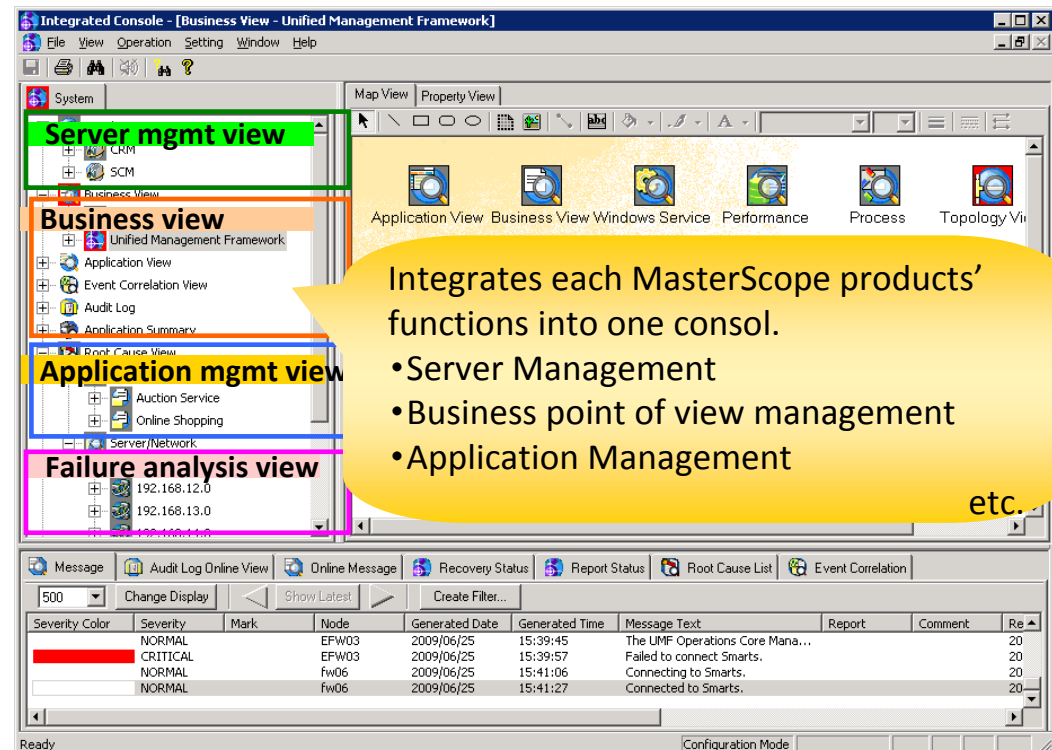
Integrated Console - [Business View - Unified Management Framework]

File View Operation Setting Window Help

System

Server mgmt view

CRM

SCM

Business View

Business view

Unified Management Framework

Application View

Event Correlation View

Audit Log

Application Summary

Root Cause View

Application mgmt view

Auction Service

Online Shopping

Server/Network

Failure analysis view

192.168.12.0

192.168.13.0

Map View | Property View

Application View | Business View | Windows Service | Performance | Process | Topology Vi

Integrates each MasterScope products' functions into one consol.
•Server Management
•Business point of view management
•Application Management
etc.

Message | Audit Log Online View | Online Message | Recovery Status | Report Status | Root Cause List | Event Correlation

500 | Change Display | Show Latest | Create Filter...

| Severity Color | Severity | Mark | Node | Generated Date | Generated Time | Message Text | Report | Comment | Re |
|---|---|---|---|---|---|---|---|---|---|
| | NORMAL | | EFW03 | 2009/06/25 | 15:39:45 | The UMF Operations Core Mana... | | | 20 |
| | CRITICAL | | EFW03 | 2009/06/25 | 15:39:57 | Failed to connect Smarts. | | | 20 |
| | NORMAL | | fw06 | 2009/06/25 | 15:41:06 | Connecting to Smarts. | | | 20 |
| | NORMAL | | fw06 | 2009/06/25 | 15:41:27 | Connected to Smarts. | | | 20 |

Ready | Configuration Mode